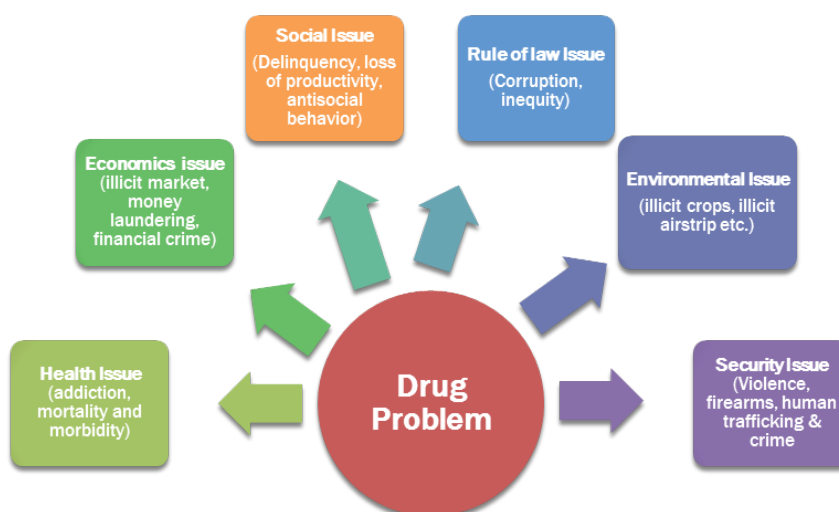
Social Issue
(Delinquency, loss of productivity, antisocial behavior)

Rule of law Issue
(Corruption, inequity)

Economics issue
(illicit market, money laundering, financial crime)

Environmental Issue
(illicit crops, illicit airstrip etc.)

Health Issue
(addiction, mortality and morbidity)

Drug Problem

Security Issue
(Violence, firearms, human trafficking & crime